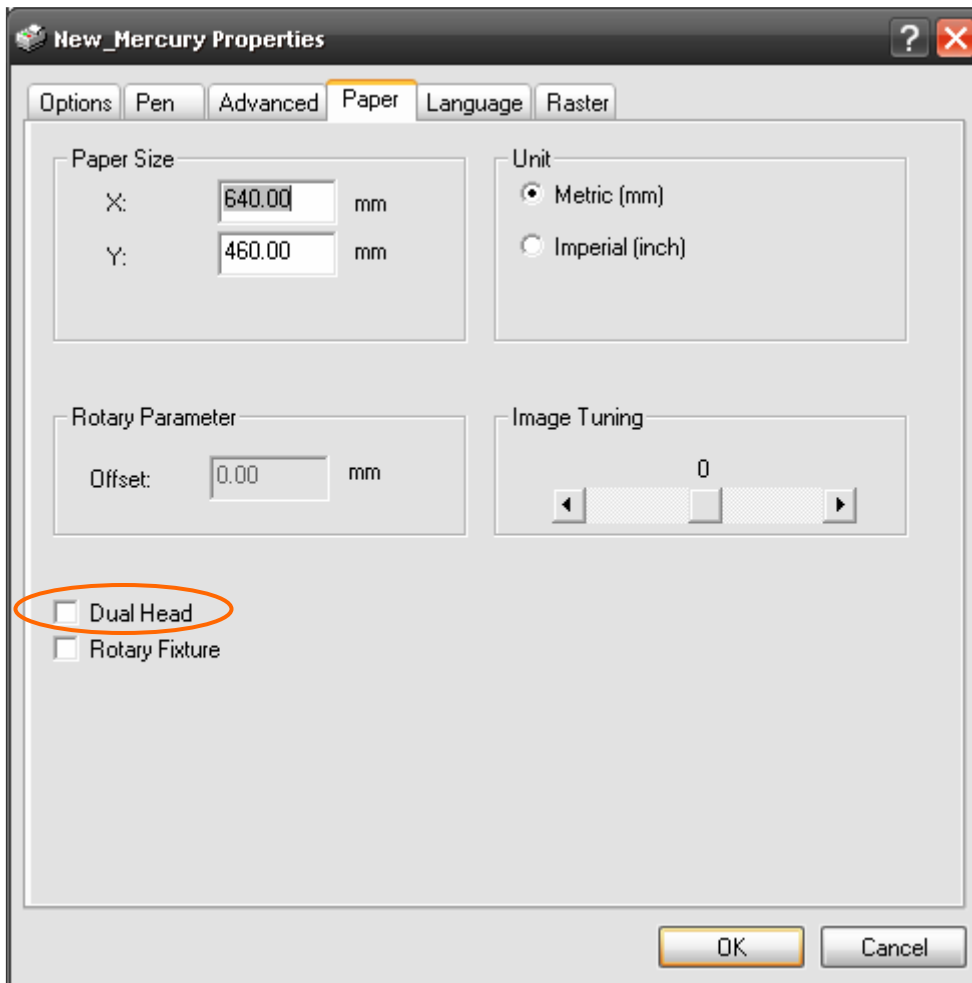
New_Mercury Properties

?

Options | Pen | Advanced | Paper | Language | Raster

Paper Size
X: 640.00 mm
Y: 460.00 mm

Unit
Metric (mm)
Imperial (inch)

Rotary Parameter
Offset: 0.00 mm

Image Tuning
0

Dual Head
Rotary Fixture

OK
Cancel